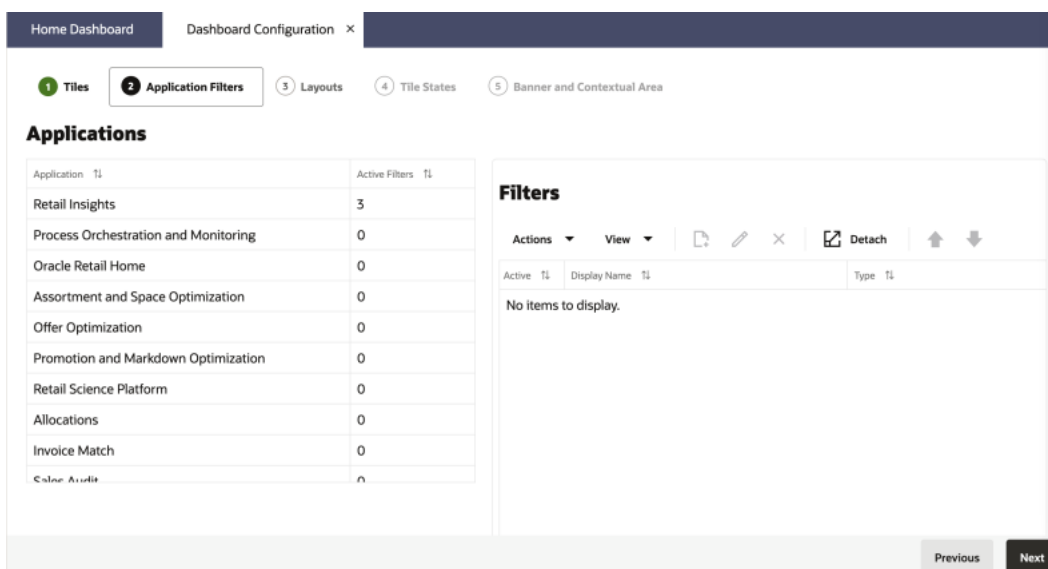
Home Dashboard | Dashboard Configuration ×

1 Tiles | 2 Application Filters | 3 Layouts | 4 Tile States | 5 Banner and Contextual Area

**Applications**

| Application ⇅ | Active Filters ⇅ |
|---|---|
| Retail Insights | 3 |
| Process Orchestration and Monitoring | 0 |
| Oracle Retail Home | 0 |
| Assortment and Space Optimization | 0 |
| Offer Optimization | 0 |
| Promotion and Markdown Optimization | 0 |
| Retail Science Platform | 0 |
| Allocations | 0 |
| Invoice Match | 0 |
| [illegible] | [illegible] |

**Filters**

Actions ▾ View ▾ Detach

| Active ⇅ | Display Name ⇅ | Type ⇅ |
|---|---|---|
| No items to display. | | |

Previous Next